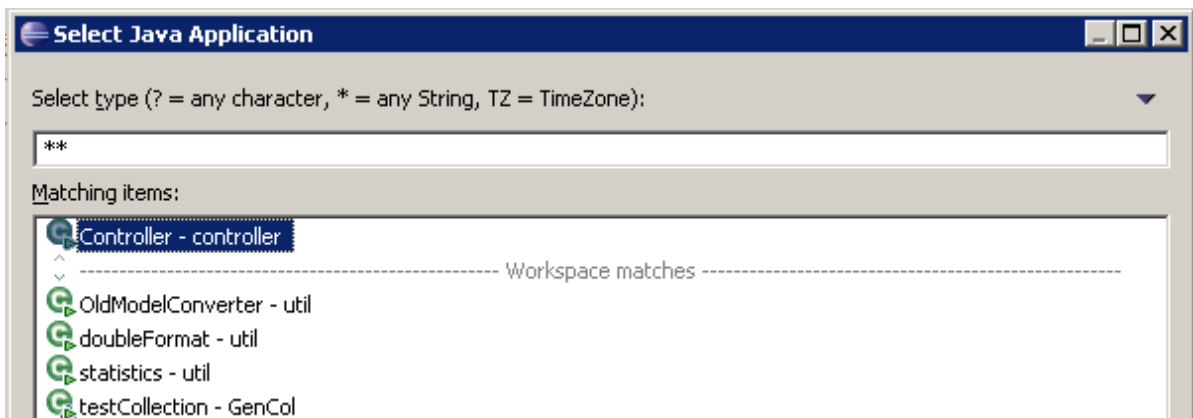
Select Java Application

Select type (? = any character, * = any String, TZ = TimeZone):

**

Matching items:

Controller - controller

------------------------------------------------ Workspace matches ------------------------------------------------

OldModelConverter - util

doubleFormat - util

statistics - util

testCollection - GenCol